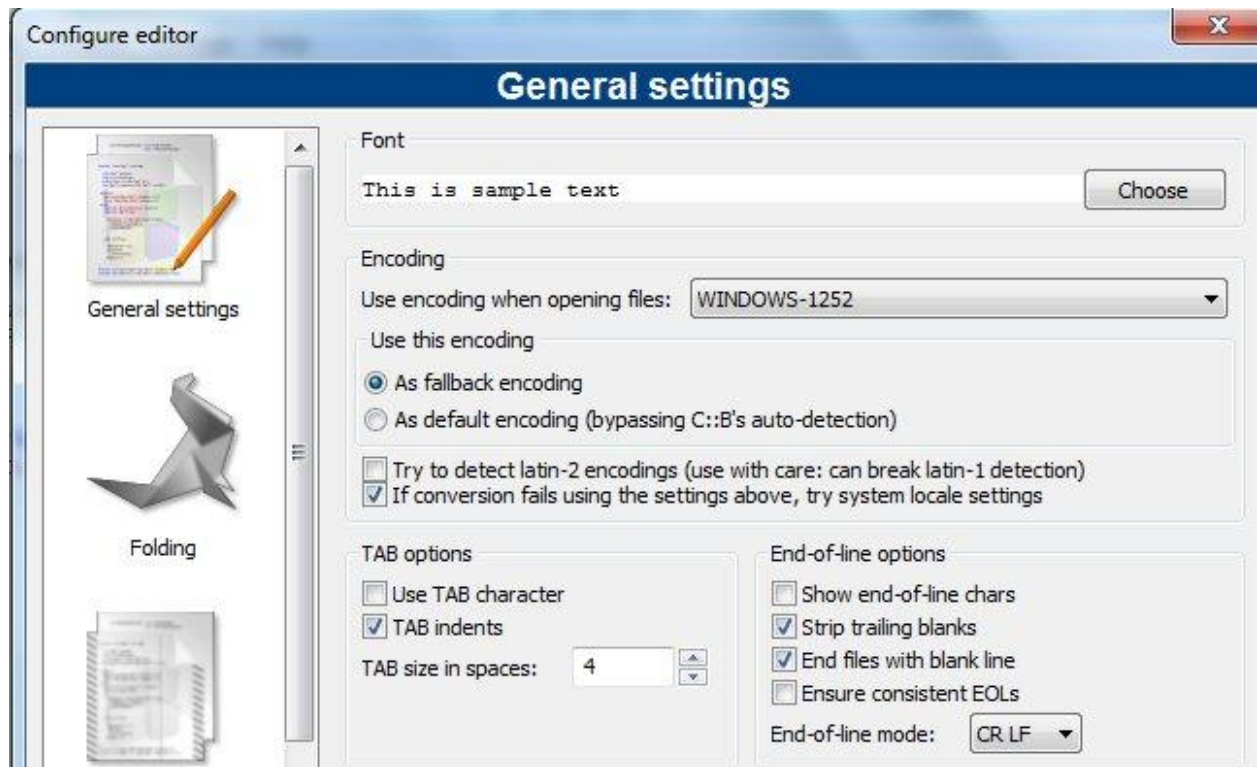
Configure editor

General settings

General settings

Folding

Font

This is sample text

Choose

Encoding

Use encoding when opening files: WINDOWS-1252

Use this encoding

As fallback encoding

As default encoding (bypassing C::B's auto-detection)

Try to detect latin-2 encodings (use with care: can break latin-1 detection)

If conversion fails using the settings above, try system locale settings

TAB options

Use TAB character

TAB indents

TAB size in spaces: 4

End-of-line options

Show end-of-line chars

Strip trailing blanks

End files with blank line

Ensure consistent EOLs

End-of-line mode: CR LF